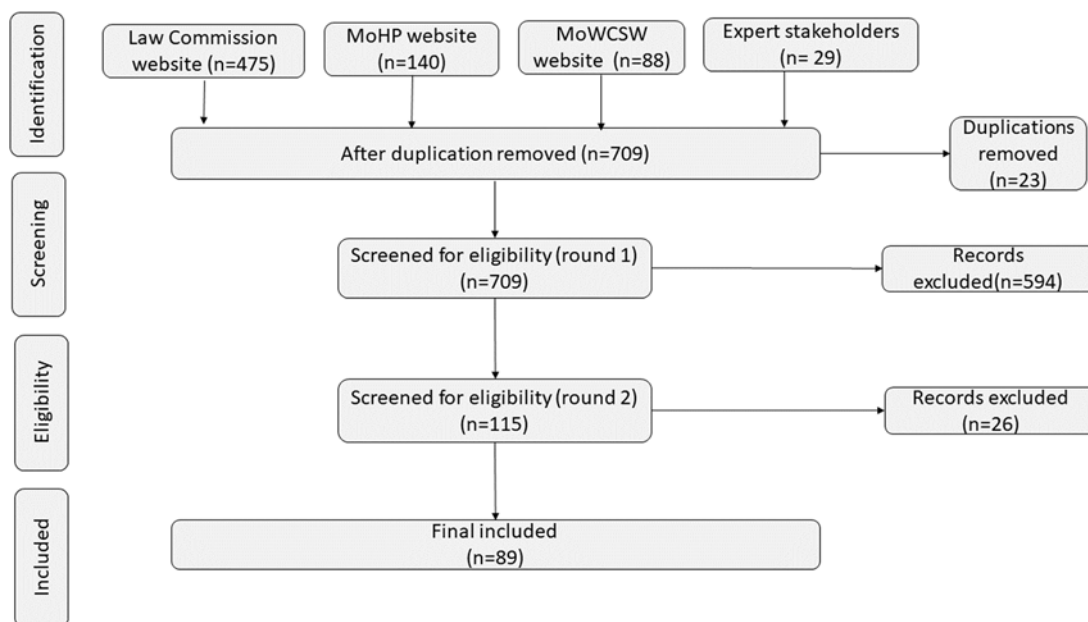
Identification

Law Commission website (n=475)

MoHP website (n=140)

MoWCSW website (n=88)

Expert stakeholders (n= 29)

After duplication removed (n=709)

Duplications removed (n=23)

Screening

Screened for eligibility (round 1) (n=709)

Records excluded(n=594)

Eligibility

Screened for eligibility (round 2) (n=115)

Records excluded (n=26)

Included

Final included (n=89)